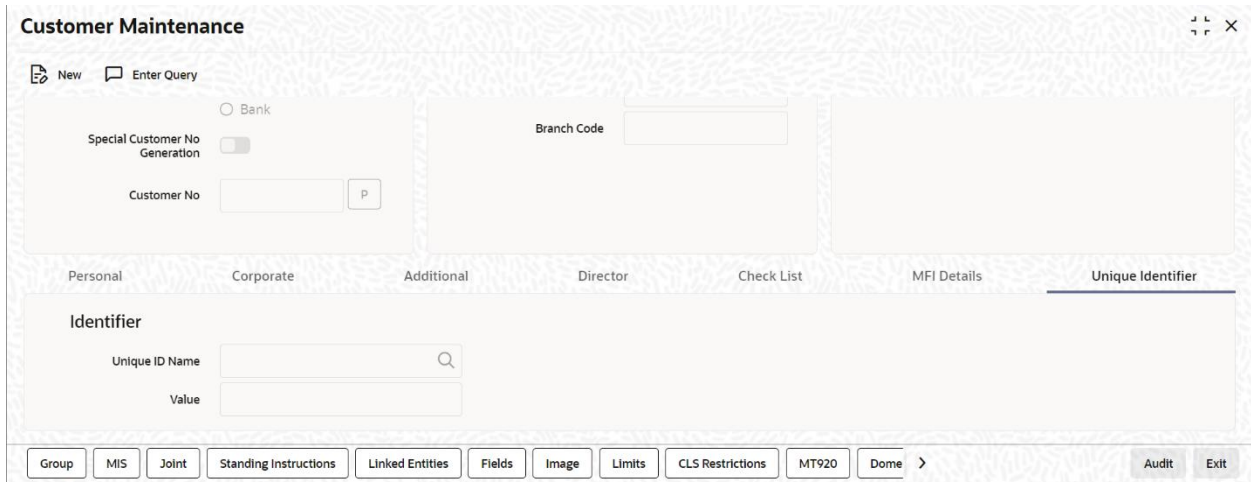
Customer Maintenance

New Enter Query

Bank

Special Customer No Generation

Customer No P

Branch Code

Personal Corporate Additional Director Check List MFI Details Unique Identifier

Identifier

Unique ID Name

Value

Group MIS Joint Standing Instructions Linked Entities Fields Image Limits CLS Restrictions MT920 Dome >

Audit Exit